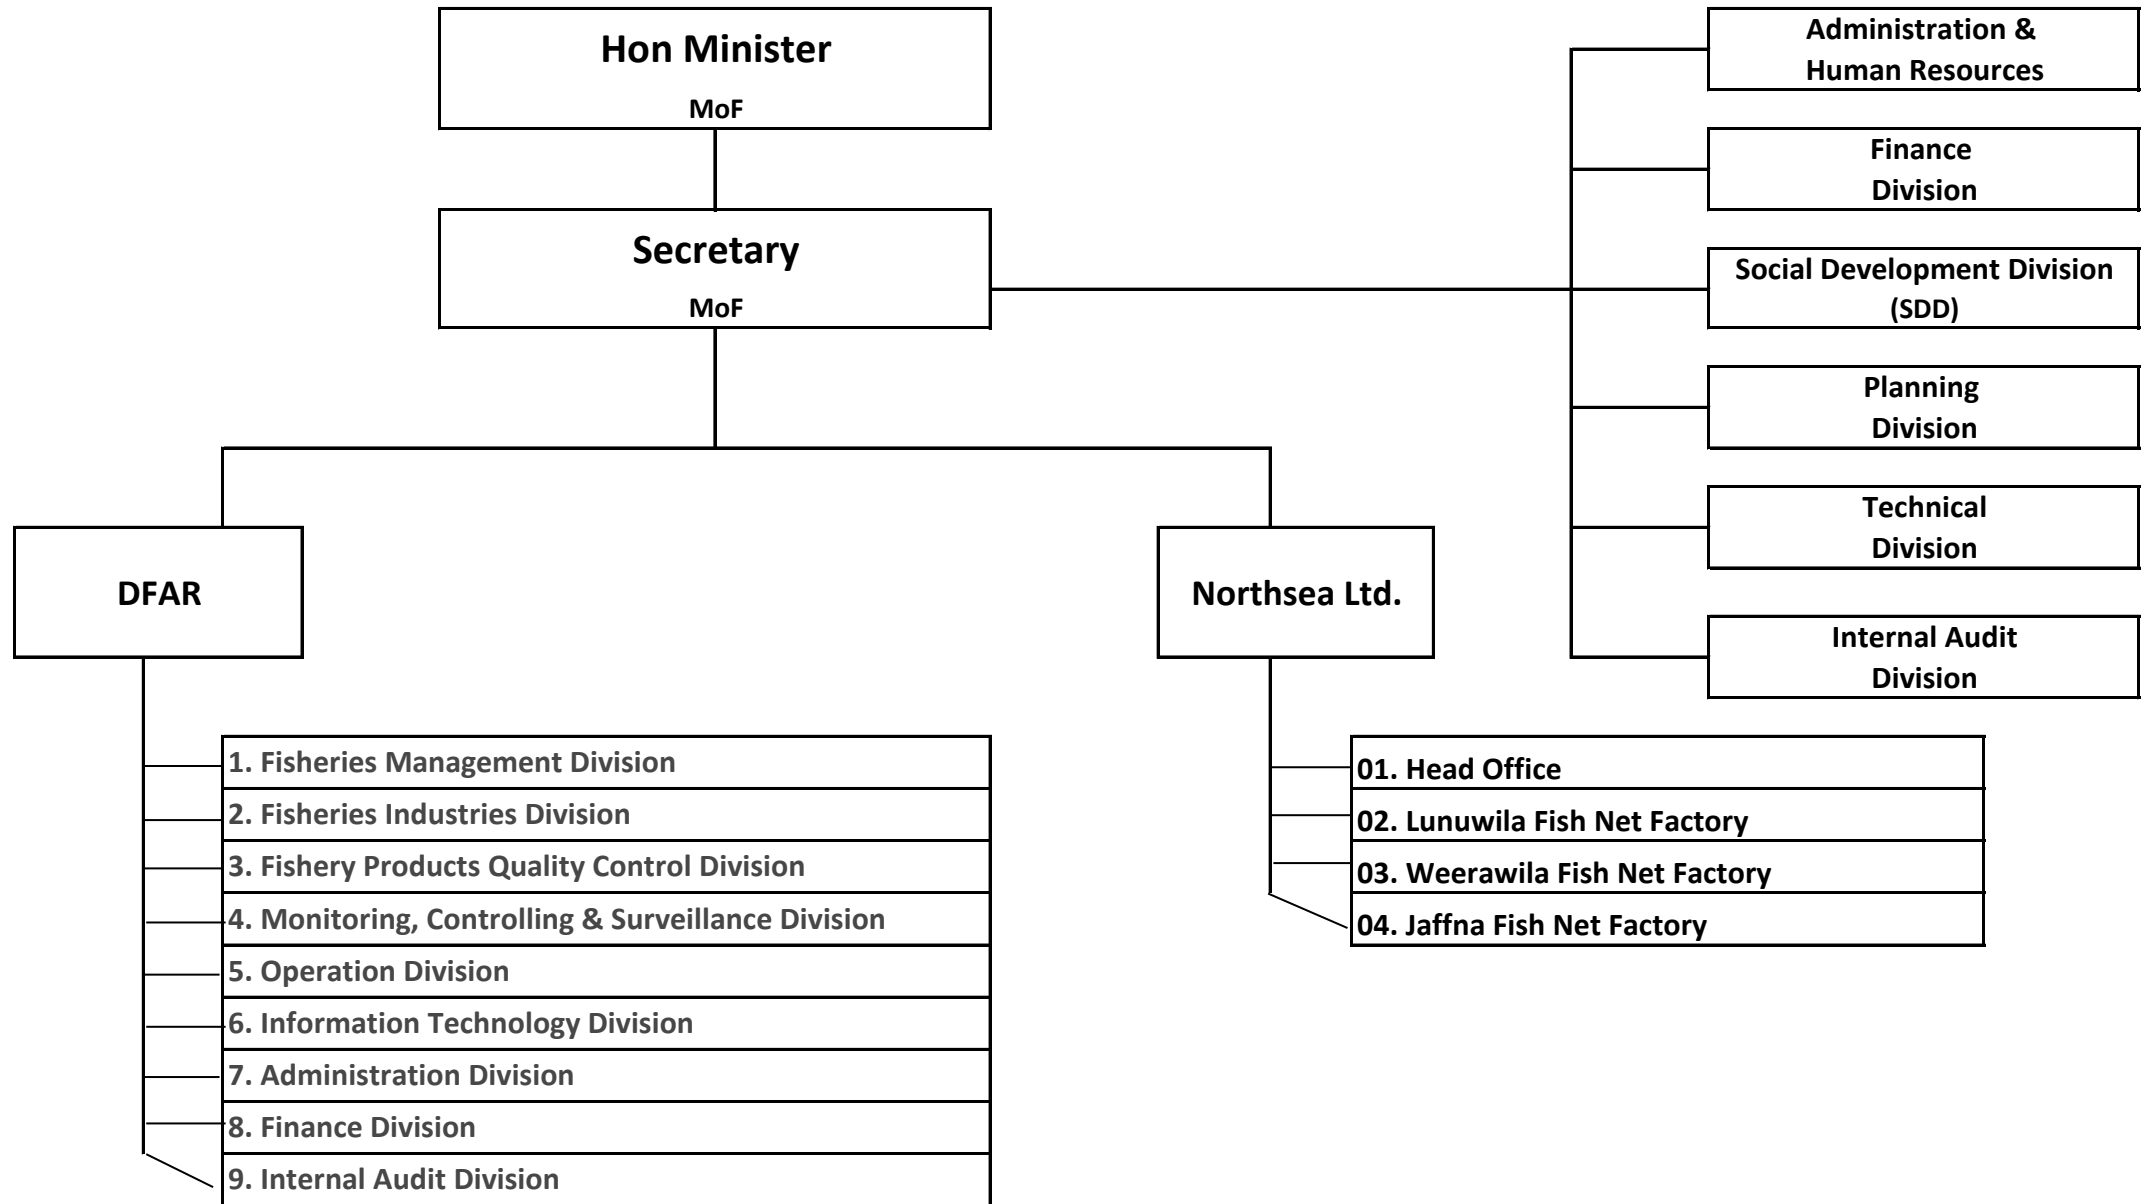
Hon Minister
MoF

Secretary
MoF

Administration & Human Resources

Finance Division

Social Development Division (SDD)

Planning Division

Technical Division

Internal Audit Division

DFAR

Northsea Ltd.

1. Fisheries Management Division
2. Fisheries Industries Division
3. Fishery Products Quality Control Division
4. Monitoring, Controlling & Surveillance Division
5. Operation Division
6. Information Technology Division
7. Administration Division
8. Finance Division
9. Internal Audit Division

01. Head Office
02. Lunuwila Fish Net Factory
03. Weerawila Fish Net Factory
04. Jaffna Fish Net Factory